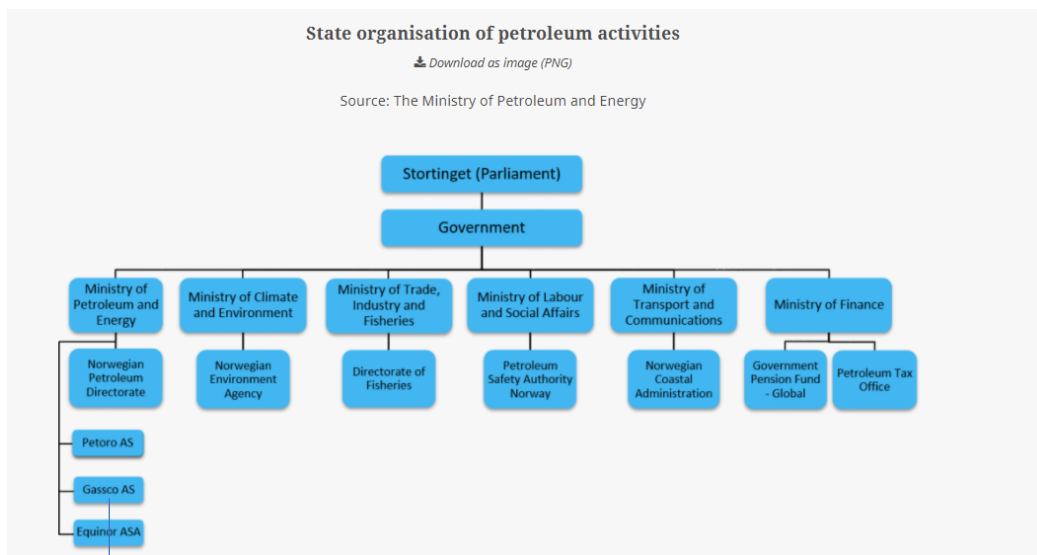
State organisation of petroleum activities

Download as image (PNG)

Source: The Ministry of Petroleum and Energy

Stortinget (Parliament)

Government

Ministry of Petroleum and Energy

Ministry of Climate and Environment

Ministry of Trade, Industry and Fisheries

Ministry of Labour and Social Affairs

Ministry of Transport and Communications

Ministry of Finance

Norwegian Petroleum Directorate

Norwegian Environment Agency

Directorate of Fisheries

Petroleum Safety Authority Norway

Norwegian Coastal Administration

Government Pension Fund - Global

Petroleum Tax Office

Petoro AS

Gassco AS

Equinor ASA